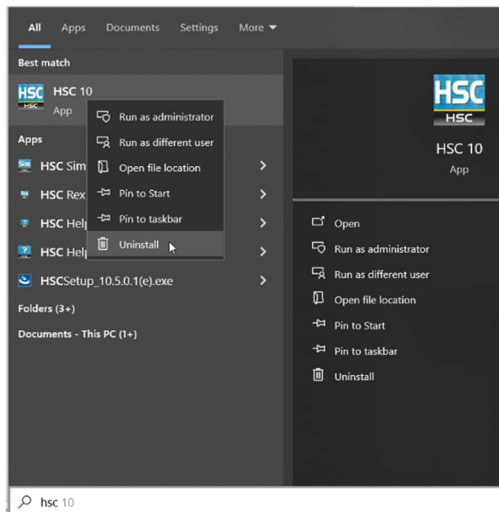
All Apps Documents Settings More

Best match

HSC HSC 10
App

Apps

HSC Sim

HSC Rex

HSC Help

HSC Help

HSCSetup_10.5.0.1(e).exe

Folders (3+)

Documents - This PC (1+)

Run as administrator
Run as different user
Open file location
Pin to Start
Pin to taskbar
Uninstall

HSC
HSC

HSC 10
App

Open
Run as administrator
Run as different user
Open file location
Pin to Start
Pin to taskbar
Uninstall

hsc 10